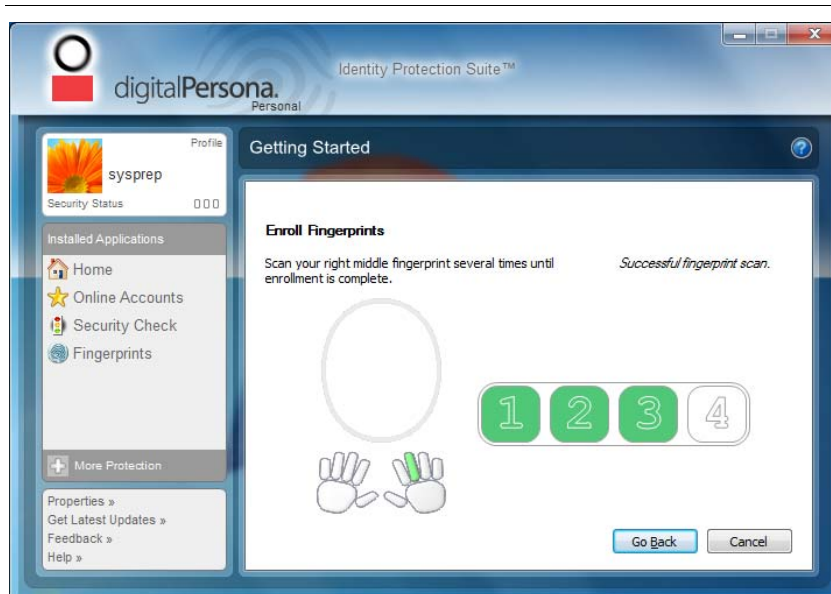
digitalPersona. Personal

Identity Protection Suite™

Profile
sysprep
Security Status

Installed Applications
Home
Online Accounts
Security Check
Fingerprints

More Protection

Properties »
Get Latest Updates »
Feedback »
Help »

Getting Started

Enroll Fingerprints

Scan your right middle fingerprint several times until enrollment is complete.

Successful fingerprint scan.

1 2 3 4

Go Back
Cancel